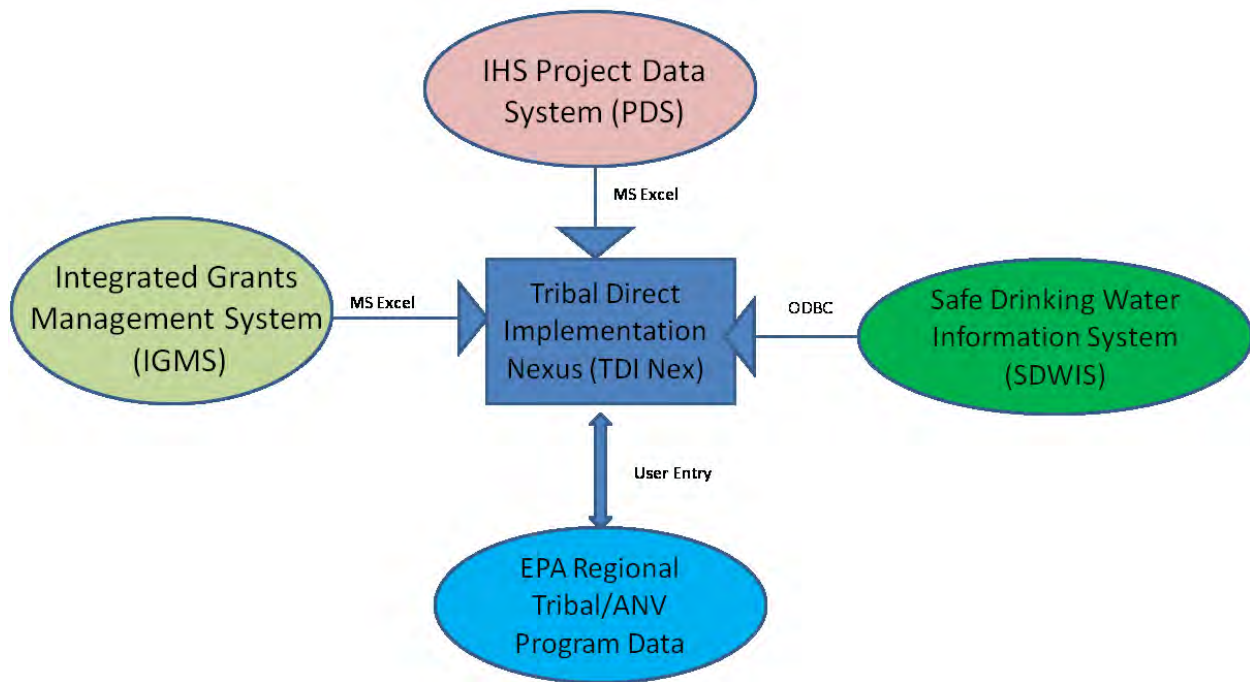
IHS Project Data System (PDS)

MS Excel

Integrated Grants Management System (IGMS)

MS Excel

Tribal Direct Implementation Nexus (TDI Nex)

ODBC

Safe Drinking Water Information System (SDWIS)

User Entry

EPA Regional Tribal/ANV Program Data